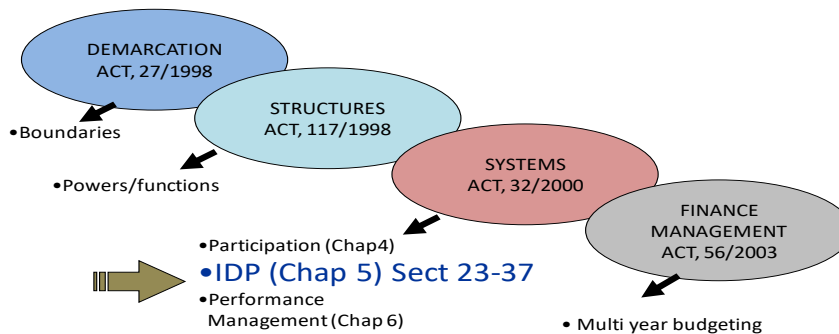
DEMARCATION ACT, 27/1998

•Boundaries

STRUCTURES ACT, 117/1998

•Powers/functions

SYSTEMS ACT, 32/2000

•Participation (Chap4)
•IDP (Chap 5) Sect 23-37
•Performance Management (Chap 6)

FINANCE MANAGEMENT ACT, 56/2003

• Multi year budgeting